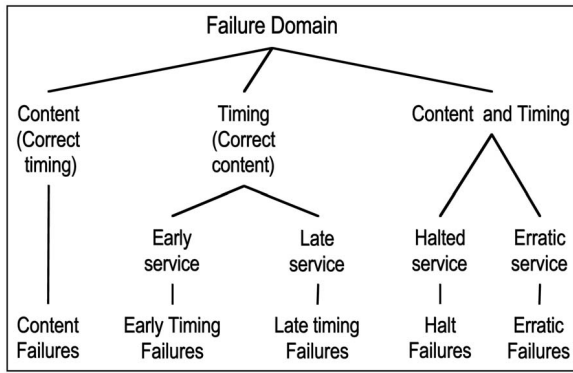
Failure Domain

Content (Correct timing)

Timing (Correct content)

Content and Timing

Early service

Late service

Halted service

Erratic service

Content Failures

Early Timing Failures

Late timing Failures

Halt Failures

Erratic Failures